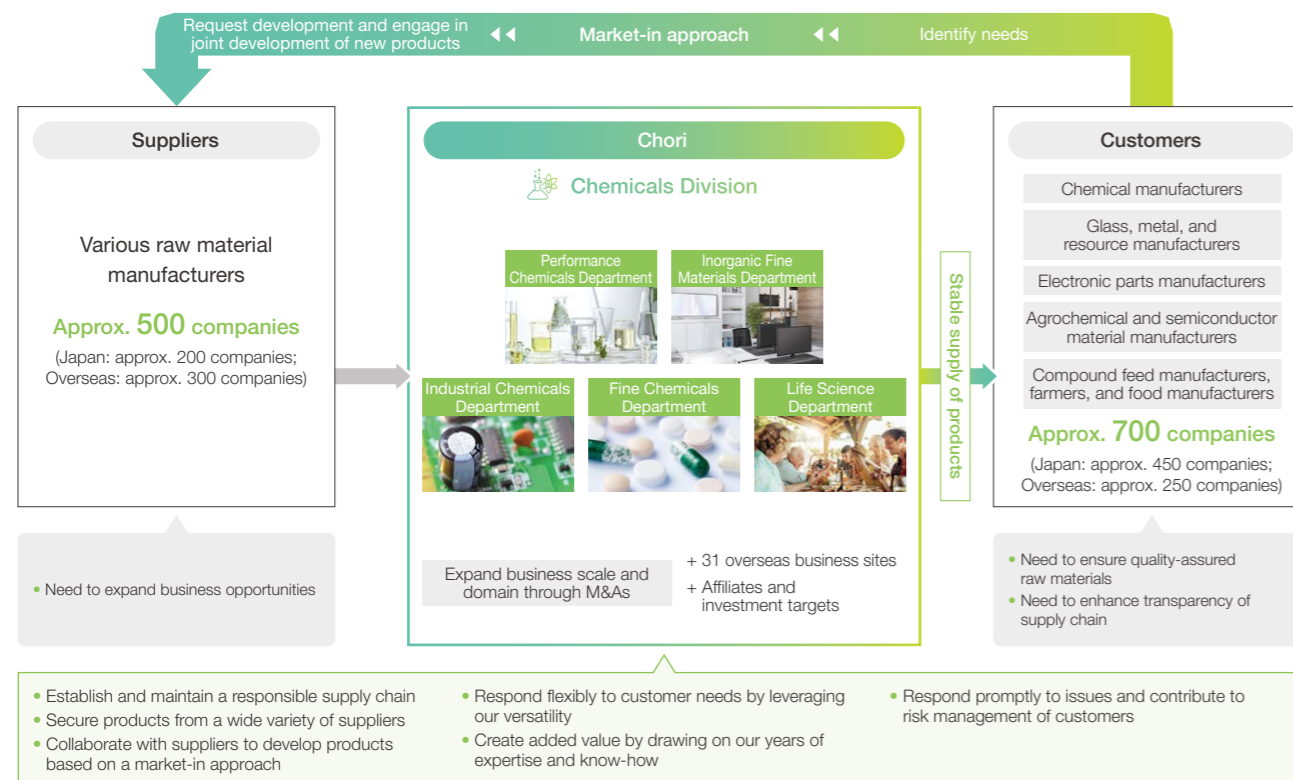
Request development and engage in joint development of new products

Market-in approach

Identify needs

Suppliers

Various raw material manufacturers

Approx. 500 companies

(Japan: approx. 200 companies; Overseas: approx. 300 companies)

• Need to expand business opportunities

Chori

Chemicals Division

Performance Chemicals Department

Inorganic Fine Materials Department

Industrial Chemicals Department

Fine Chemicals Department

Life Science Department

Expand business scale and domain through M&As

+ 31 overseas business sites

+ Affiliates and investment targets

Stable supply of products

Customers

Chemical manufacturers

Glass, metal, and resource manufacturers

Electronic parts manufacturers

Agrochemical and semiconductor material manufacturers

Compound feed manufacturers, farmers, and food manufacturers

Approx. 700 companies

(Japan: approx. 450 companies; Overseas: approx. 250 companies)

• Need to ensure quality-assured raw materials

• Need to enhance transparency of supply chain

• Establish and maintain a responsible supply chain

• Secure products from a wide variety of suppliers

• Collaborate with suppliers to develop products based on a market-in approach

• Respond flexibly to customer needs by leveraging our versatility

• Create added value by drawing on our years of expertise and know-how

• Respond promptly to issues and contribute to risk management of customers